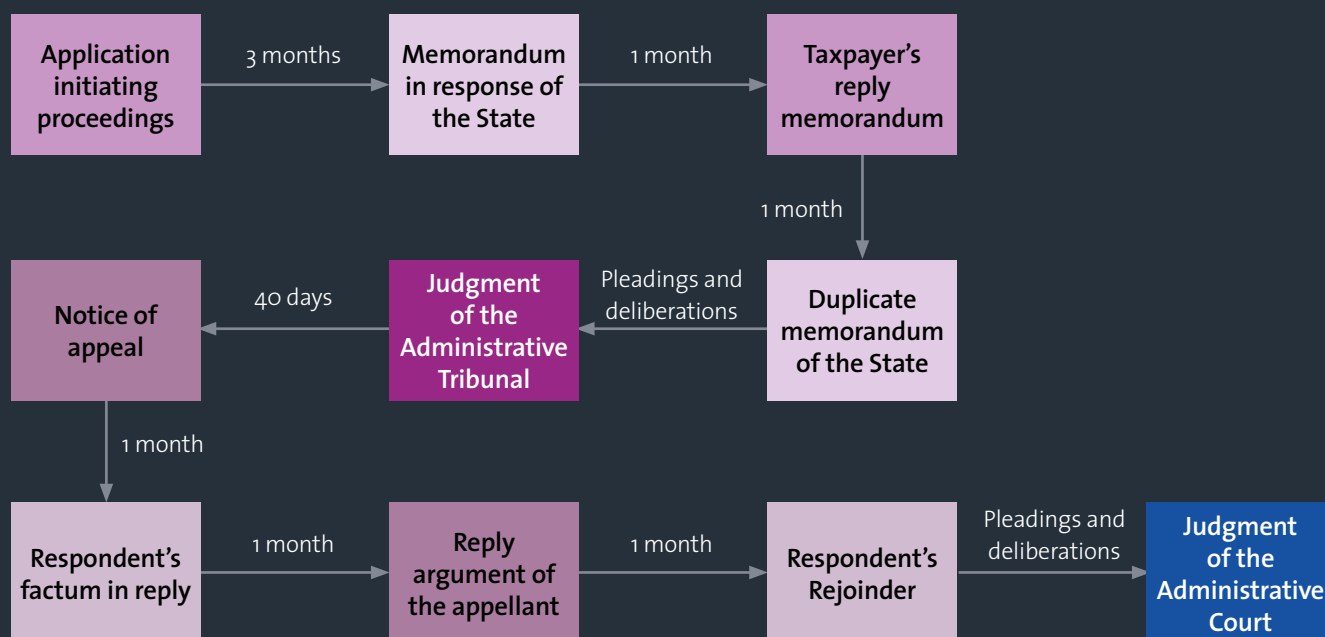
Application initiating proceedings

3 months

Memorandum in response of the State

1 month

Taxpayer's reply memorandum

1 month

Duplicate memorandum of the State

Pleadings and deliberations

Judgment of the Administrative Tribunal

40 days

Notice of appeal

1 month

Respondent's factum in reply

1 month

Reply argument of the appellant

1 month

Respondent's Rejoinder

Pleadings and deliberations

Judgment of the Administrative Court